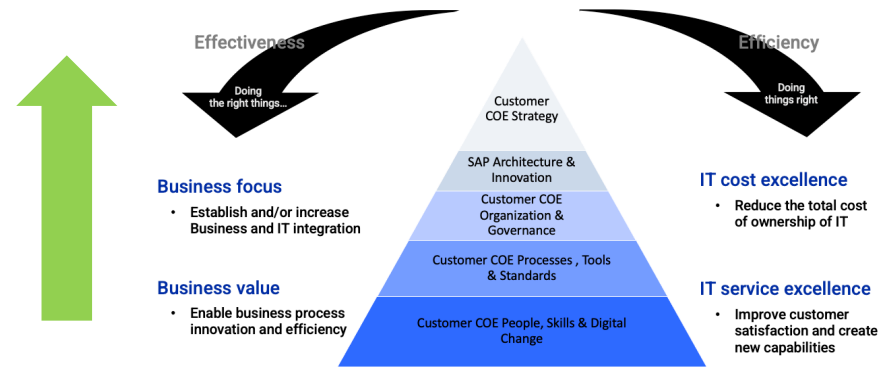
Effectiveness

Doing the right things...

Efficiency

Doing things right

Customer COE Strategy

SAP Architecture & Innovation

Customer COE Organization & Governance

Customer COE Processes , Tools & Standards

Customer COE People, Skills & Digital Change

Business focus

• Establish and/or increase Business and IT integration

Business value

• Enable business process innovation and efficiency

IT cost excellence

• Reduce the total cost of ownership of IT

IT service excellence

• Improve customer satisfaction and create new capabilities